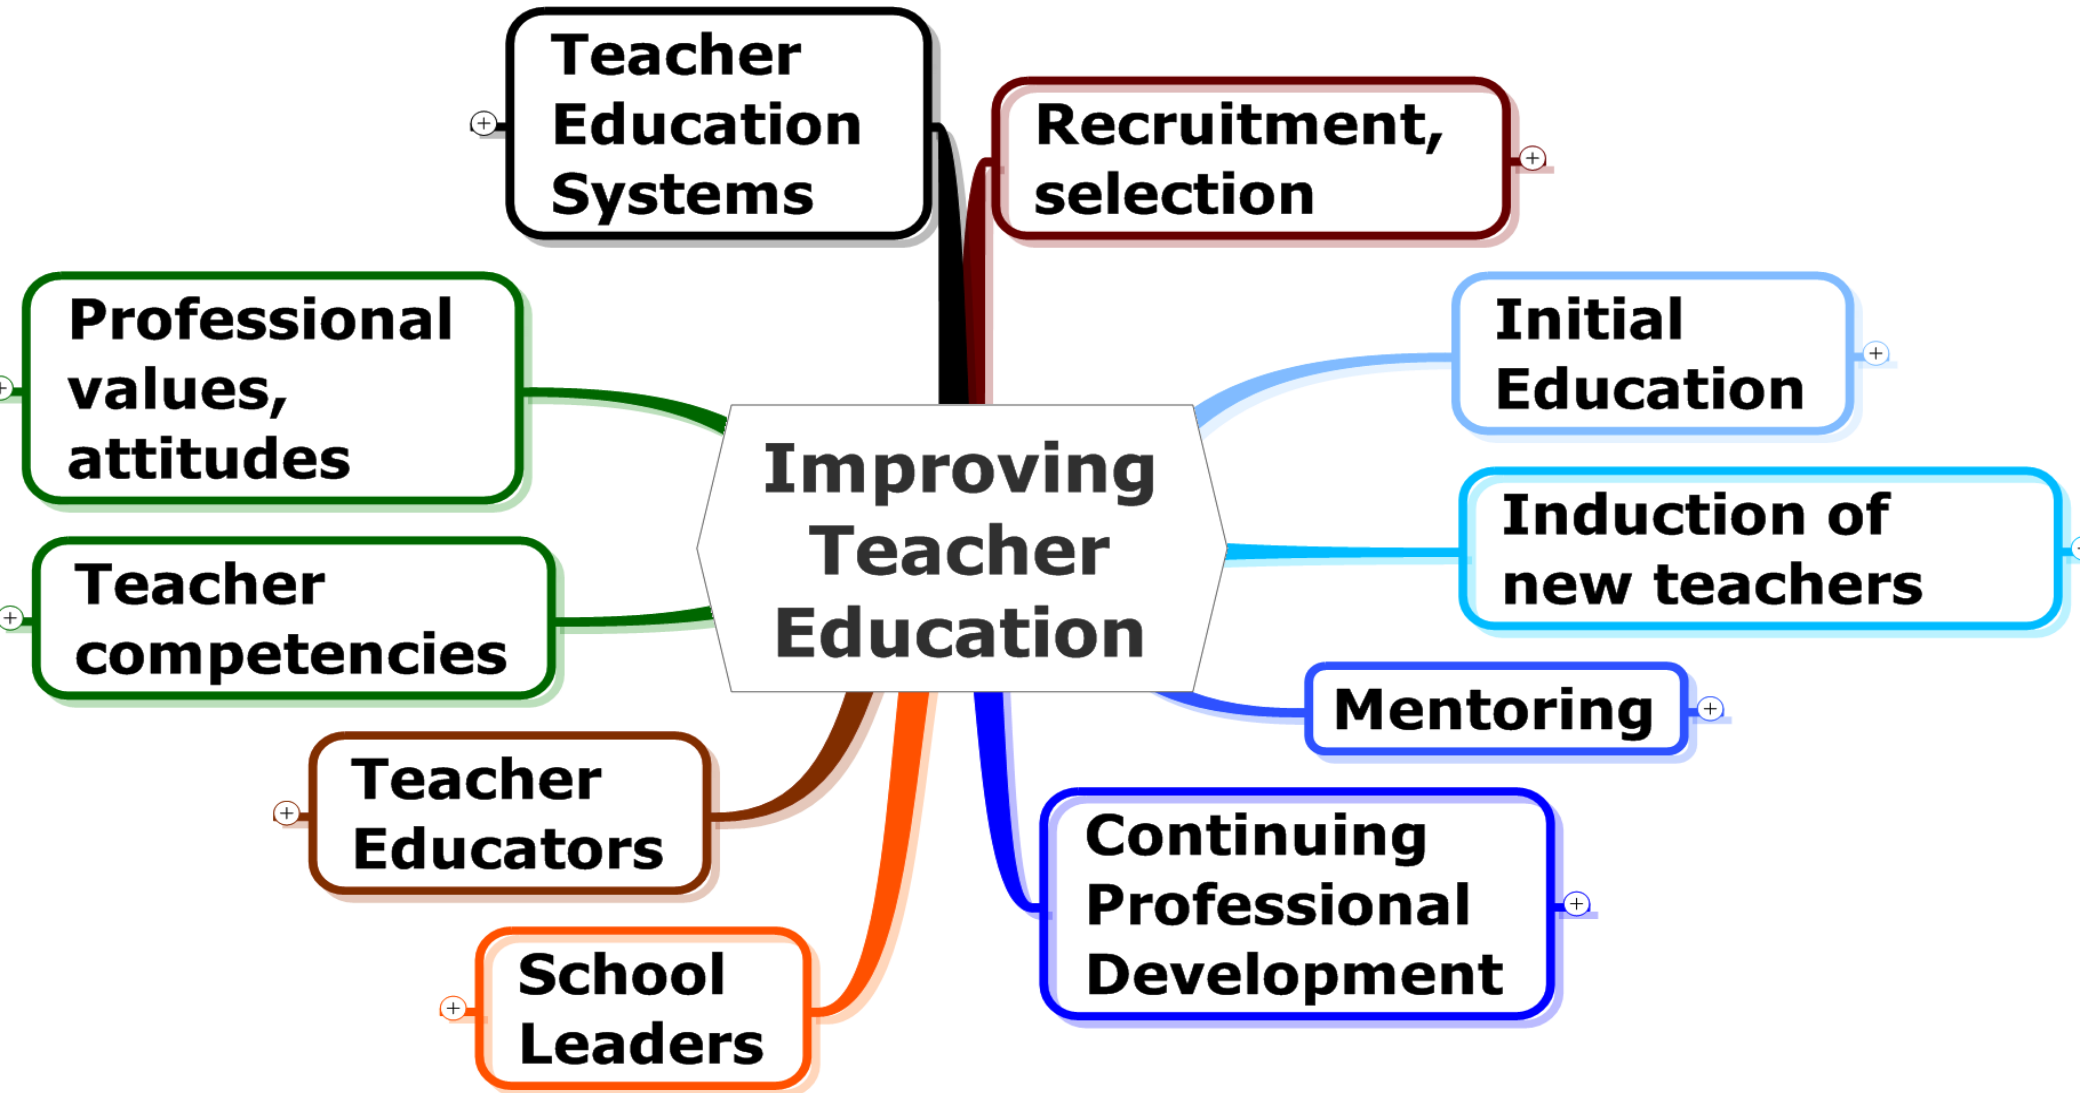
Improving Teacher Education

Teacher Education Systems

Recruitment, selection

Initial Education

Induction of new teachers

Mentoring

Continuing Professional Development

School Leaders

Teacher Educators

Teacher competencies

Professional values, attitudes